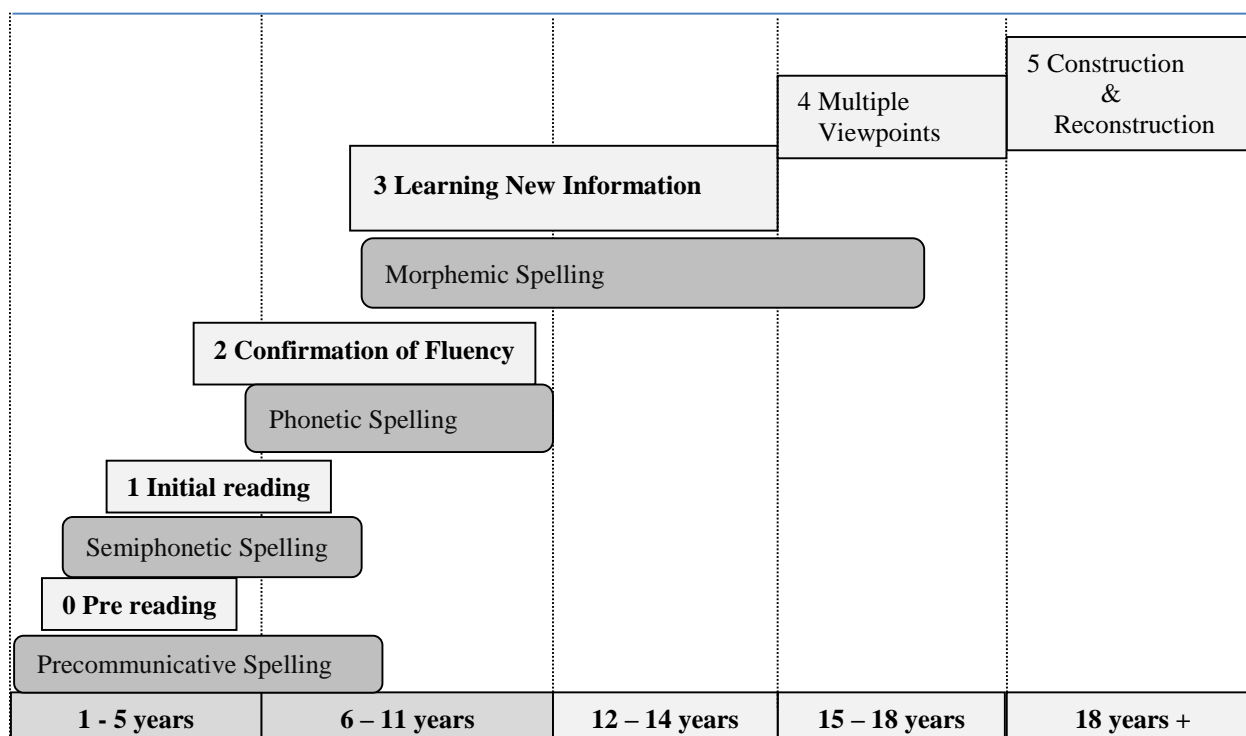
5 Construction & Reconstruction

4 Multiple Viewpoints

3 Learning New Information

Morphemic Spelling

2 Confirmation of Fluency

Phonetic Spelling

1 Initial reading

Semiphonetic Spelling

0 Pre reading

Precommunicative Spelling

| 1 - 5 years | 6 – 11 years | 12 – 14 years | 15 – 18 years | 18 years + |
|---|---|---|---|---|